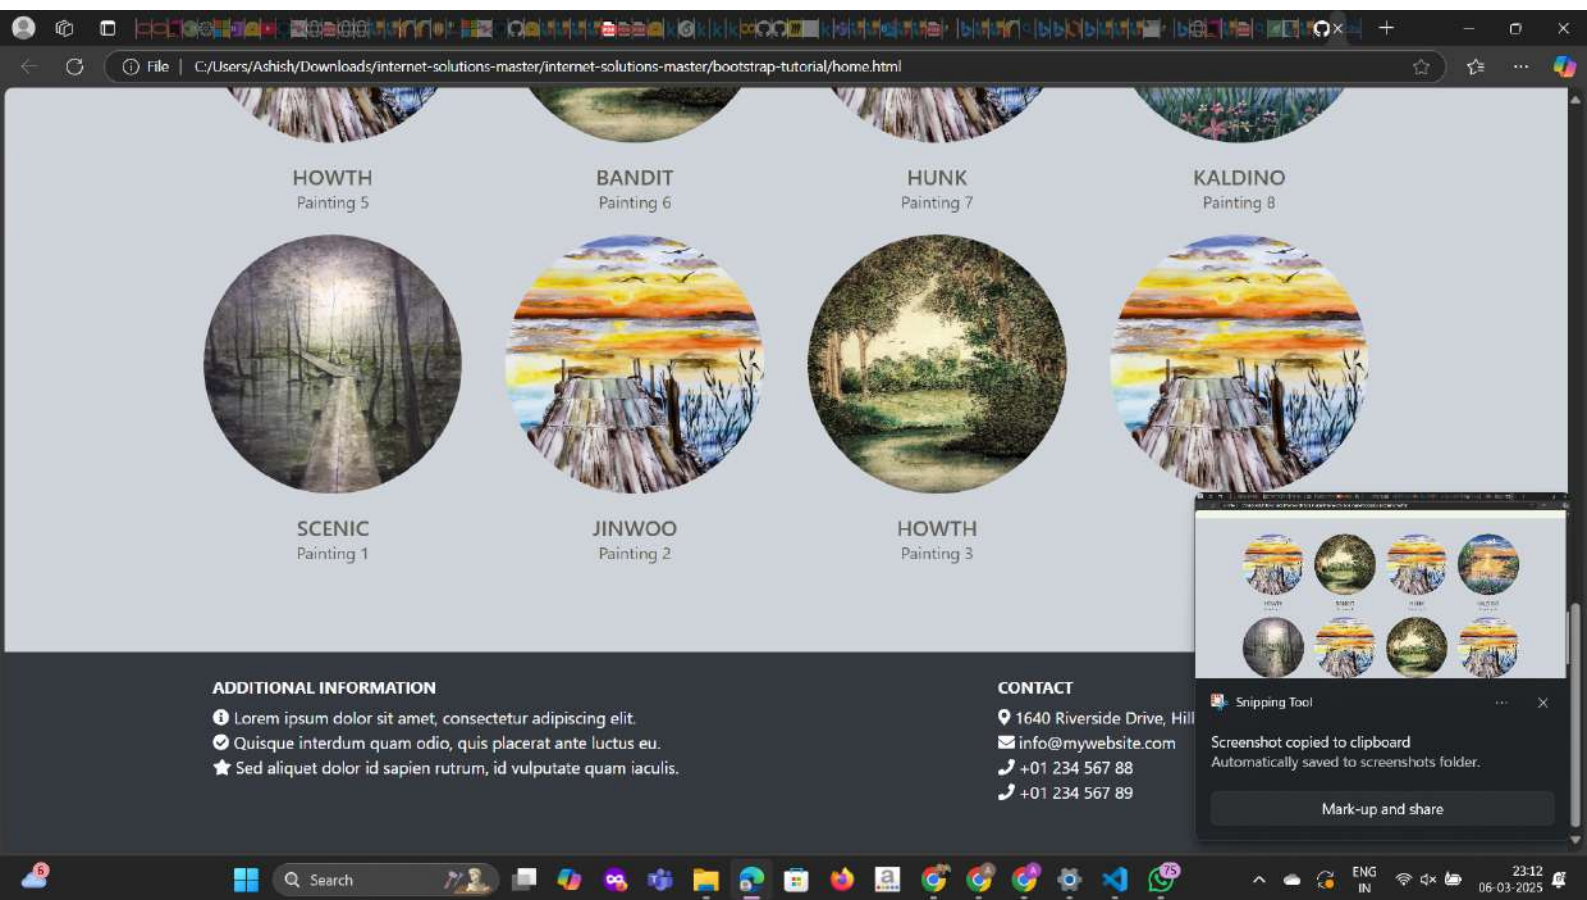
File | C:/Users/Ashish/Downloads/internet-solutions-master/internet-solutions-master/bootstrap-tutorial/home.html

HOWTH
Painting 5

BANDIT
Painting 6

HUNK
Painting 7

KALDINO
Painting 8

SCENIC
Painting 1

JINWOO
Painting 2

HOWTH
Painting 3

ADDITIONAL INFORMATION
Lorem ipsum dolor sit amet, consectetur adipiscing elit.
Quisque interdum quam odio, quis placerat ante luctus eu.
Sed aliquet dolor id sapien rutrum, id vulputate quam iaculis.

CONTACT
1640 Riverside Drive, Hill
info@mywebsite.com
+01 234 567 88
+01 234 567 89

Snipping Tool
Screenshot copied to clipboard
Automatically saved to screenshots folder.
Mark-up and share

Search
ENG
IN
23:12
06-03-2025